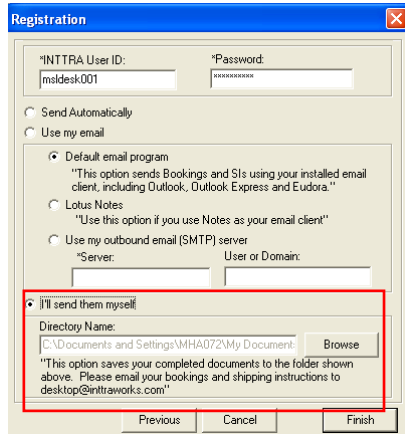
Registration

*INTTRA User ID:
msldesk001

*Password:
**********

Send Automatically

Use my email

Default email program
"This option sends Bookings and SIs using your installed email client, including Outlook, Outlook Express and Eudora."

Lotus Notes
"Use this option if you use Notes as your email client"

Use my outbound email (SMTP) server
*Server:
User or Domain:

I'll send them myself

Directory Name:
C:\Documents and Settings\MHA072\My Document

Browse

"This option saves your completed documents to the folder shown above. Please email your bookings and shipping instructions to desktop@inttraworks.com"

Previous
Cancel
Finish